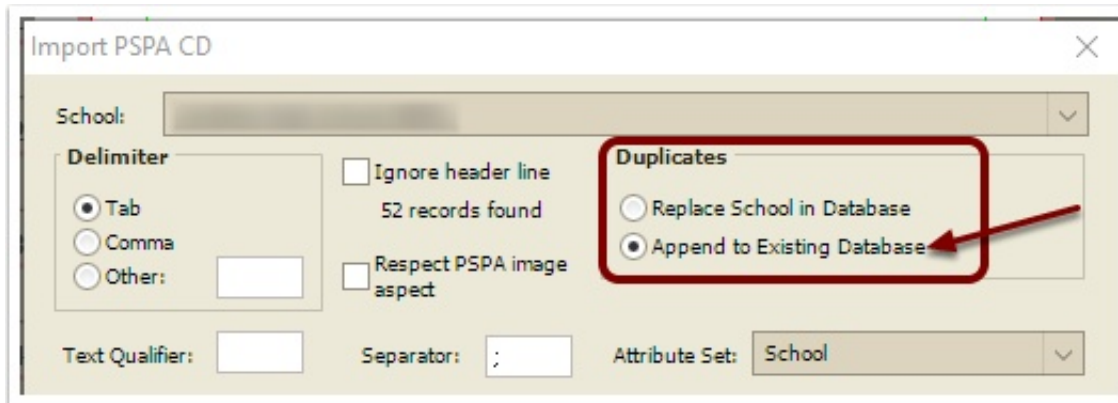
Import PSPA CD

School: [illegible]

Delimiter
Tab
Comma
Other:

Ignore header line
52 records found

Respect PSPA image aspect

Duplicates
Replace School in Database
Append to Existing Database

Text Qualifier:

Separator: ;

Attribute Set: School